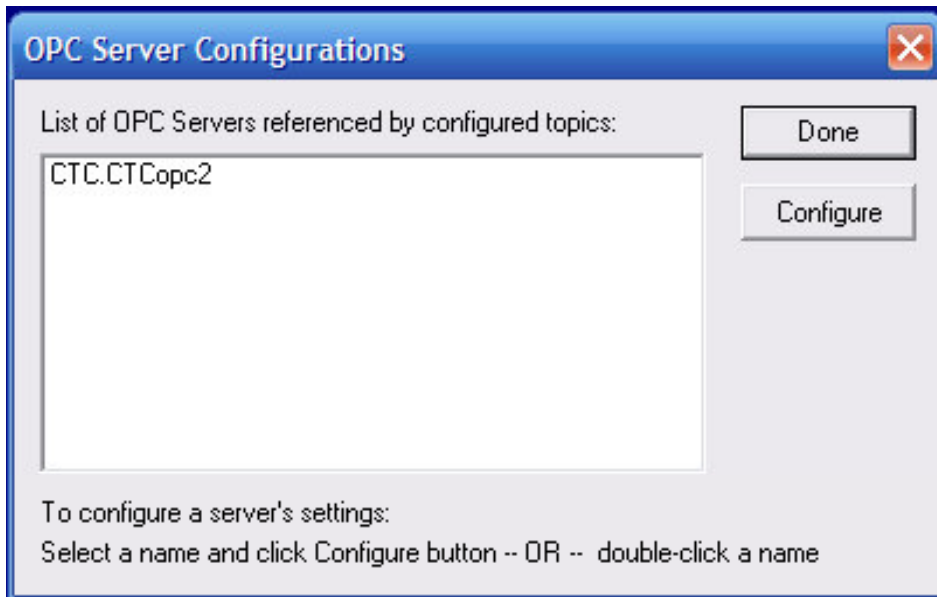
OPC Server Configurations

List of OPC Servers referenced by configured topics:

CTC.CTCopc2

Done

Configure

To configure a server's settings:
Select a name and click Configure button -- OR -- double-click a name